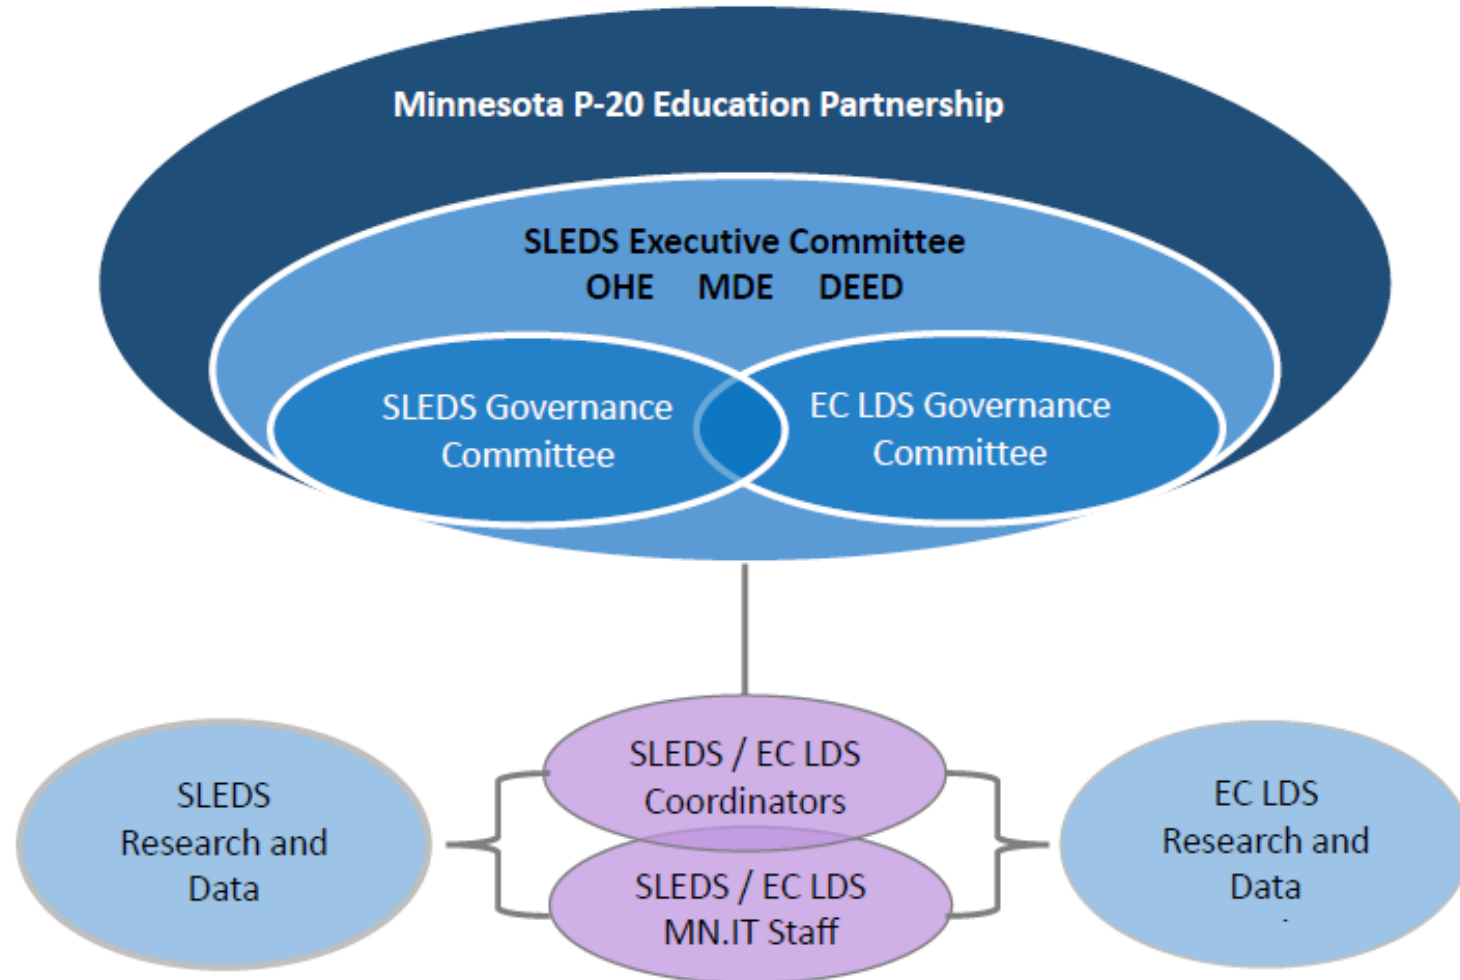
Minnesota P-20 Education Partnership

SLEDS Executive Committee
OHE MDE DEED

SLEDS Governance Committee

EC LDS Governance Committee

SLEDS Research and Data

SLEDS / EC LDS Coordinators

SLEDS / EC LDS MN.IT Staff

EC LDS Research and Data